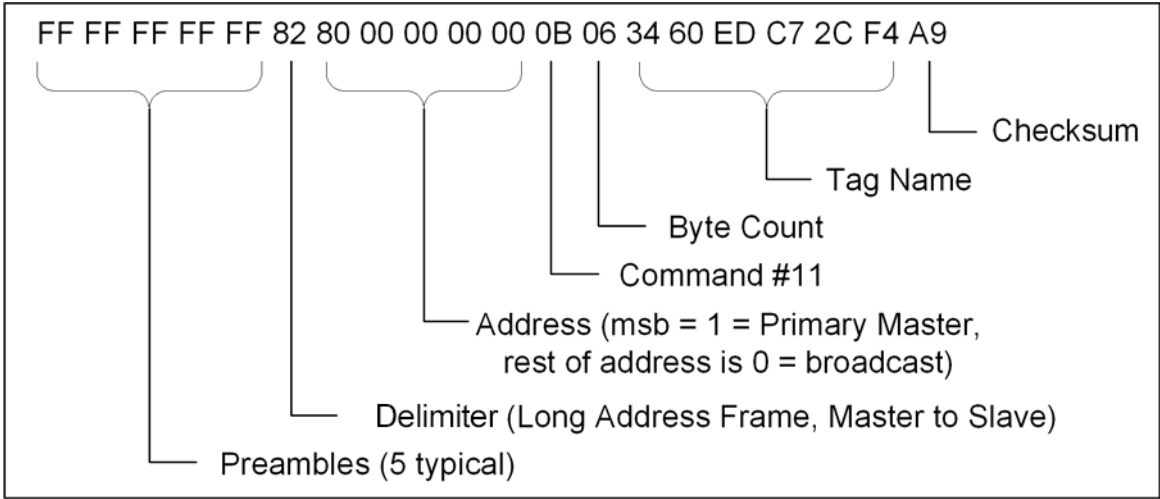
FF FF FF FF FF 82 80 00 00 00 00 0B 06 34 60 ED C7 2C F4 A9

Checksum

Tag Name

Byte Count

Command #11

Address (msb = 1 = Primary Master, rest of address is 0 = broadcast)

Delimiter (Long Address Frame, Master to Slave)

Preambles (5 typical)